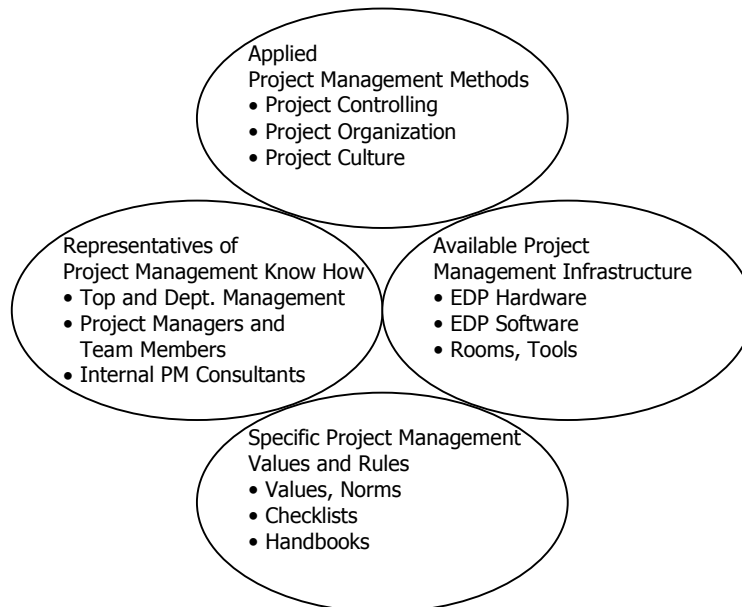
Applied
Project Management Methods
• Project Controlling
• Project Organization
• Project Culture

Representatives of
Project Management Know How
• Top and Dept. Management
• Project Managers and Team Members
• Internal PM Consultants

Available Project
Management Infrastructure
• EDP Hardware
• EDP Software
• Rooms, Tools

Specific Project Management
Values and Rules
• Values, Norms
• Checklists
• Handbooks